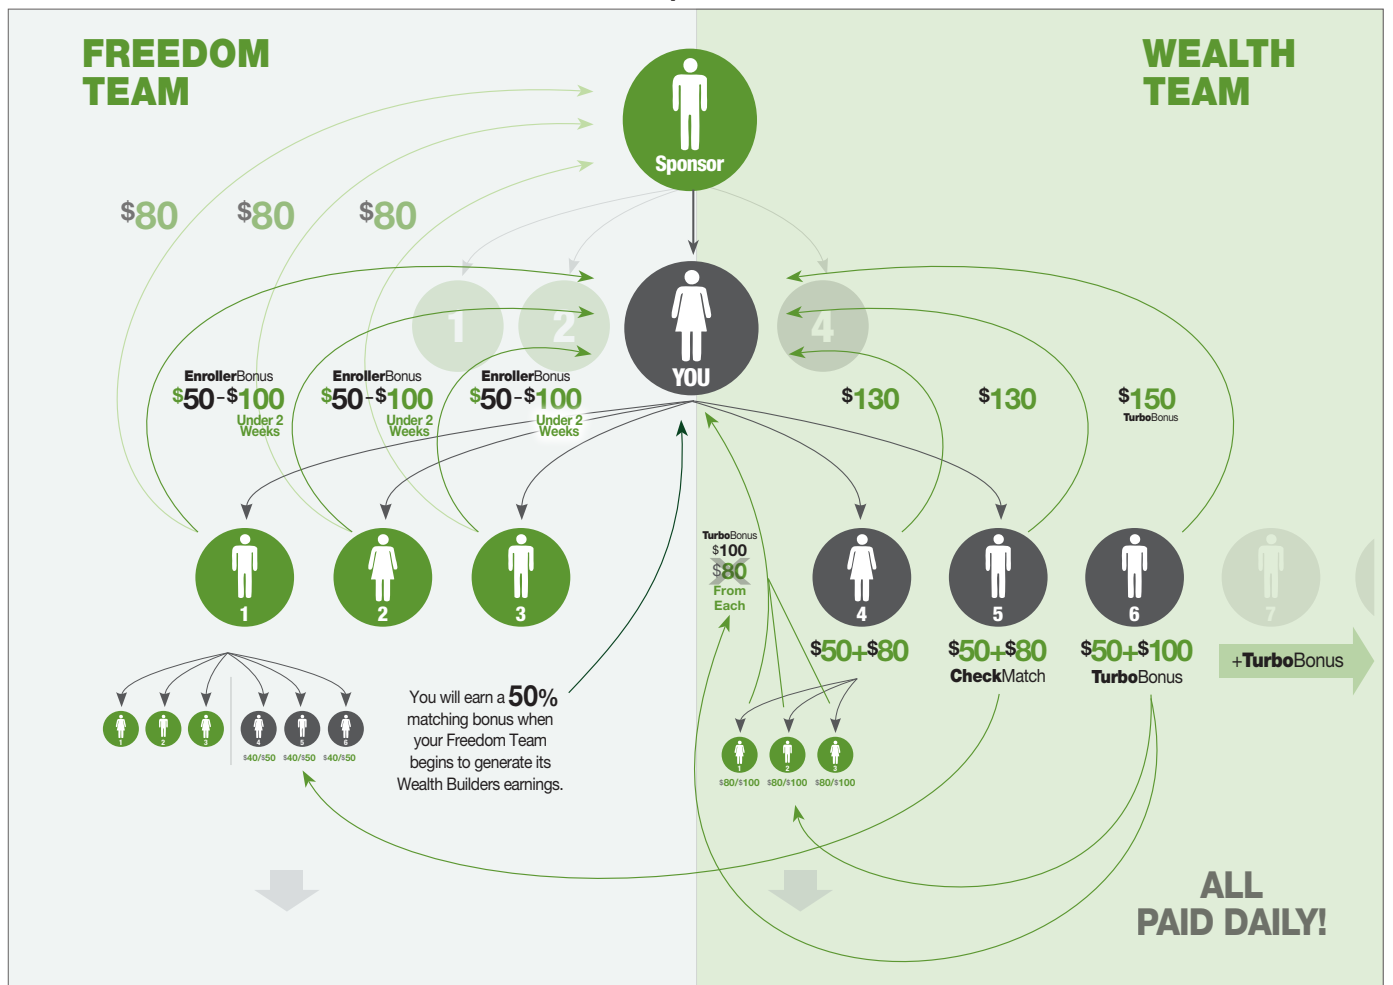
FREEDOM TEAM

WEALTH TEAM

Sponsor

$80 $80 $80

1 2

YOU

4

EnrollerBonus $50-$100 Under 2 Weeks

EnrollerBonus $50-$100 Under 2 Weeks

EnrollerBonus $50-$100 Under 2 Weeks

$130 $130 $150 TurboBonus

1 2 3

TurboBonus $100 $80 From Each

4 5 6 7

$50+$80 $50+$80 CheckMatch $50+$100 TurboBonus

+TurboBonus

1 2 3 4 5 6
$40/$50 $40/$50 $40/$50

You will earn a 50% matching bonus when your Freedom Team begins to generate its Wealth Builders earnings.

1 2 3
$80/$100 $80/$100 $80/$100

ALL PAID DAILY!